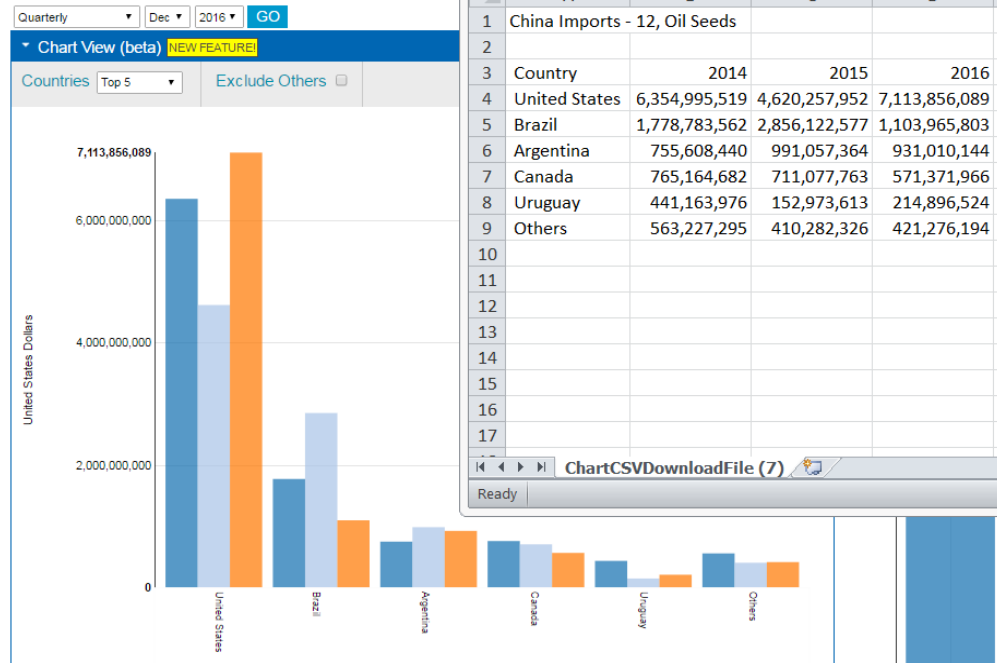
Quarterly ▾ Dec ▾ 2016 ▾ GO

▾ Chart View (beta) NEW FEATURE!

Countries Top 5 ▾ Exclude Others

7,113,856,089
6,000,000,000
4,000,000,000
2,000,000,000
0

United States Dollars

United States
Brazil
Argentina
Canada
Uruguay
Others

| | | | | |
|---|---|---|---|---|
| 1 | China Imports - 12, Oil Seeds | | | |
| 2 | | | | |
| 3 | Country | 2014 | 2015 | 2016 |
| 4 | United States | 6,354,995,519 | 4,620,257,952 | 7,113,856,089 |
| 5 | Brazil | 1,778,783,562 | 2,856,122,577 | 1,103,965,803 |
| 6 | Argentina | 755,608,440 | 991,057,364 | 931,010,144 |
| 7 | Canada | 765,164,682 | 711,077,763 | 571,371,966 |
| 8 | Uruguay | 441,163,976 | 152,973,613 | 214,896,524 |
| 9 | Others | 563,227,295 | 410,282,326 | 421,276,194 |
| 10 | | | | |
| 11 | | | | |
| 12 | | | | |
| 13 | | | | |
| 14 | | | | |
| 15 | | | | |
| 16 | | | | |
| 17 | | | | |

ChartCSVDownloadFile (7)

Ready